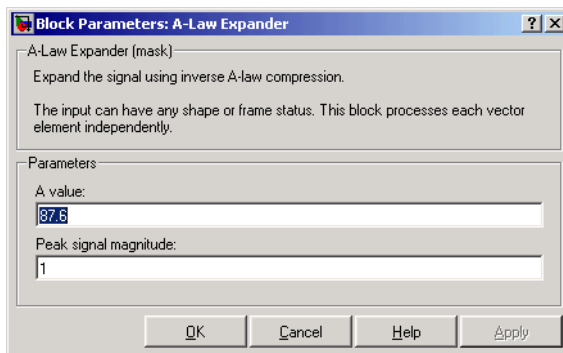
Block Parameters: A-Law Expander

?

A-Law Expander (mask)

Expand the signal using inverse A-law compression.

The input can have any shape or frame status. This block processes each vector element independently.

Parameters

A value:

87.6

Peak signal magnitude:

1

OK

Cancel

Help

Apply